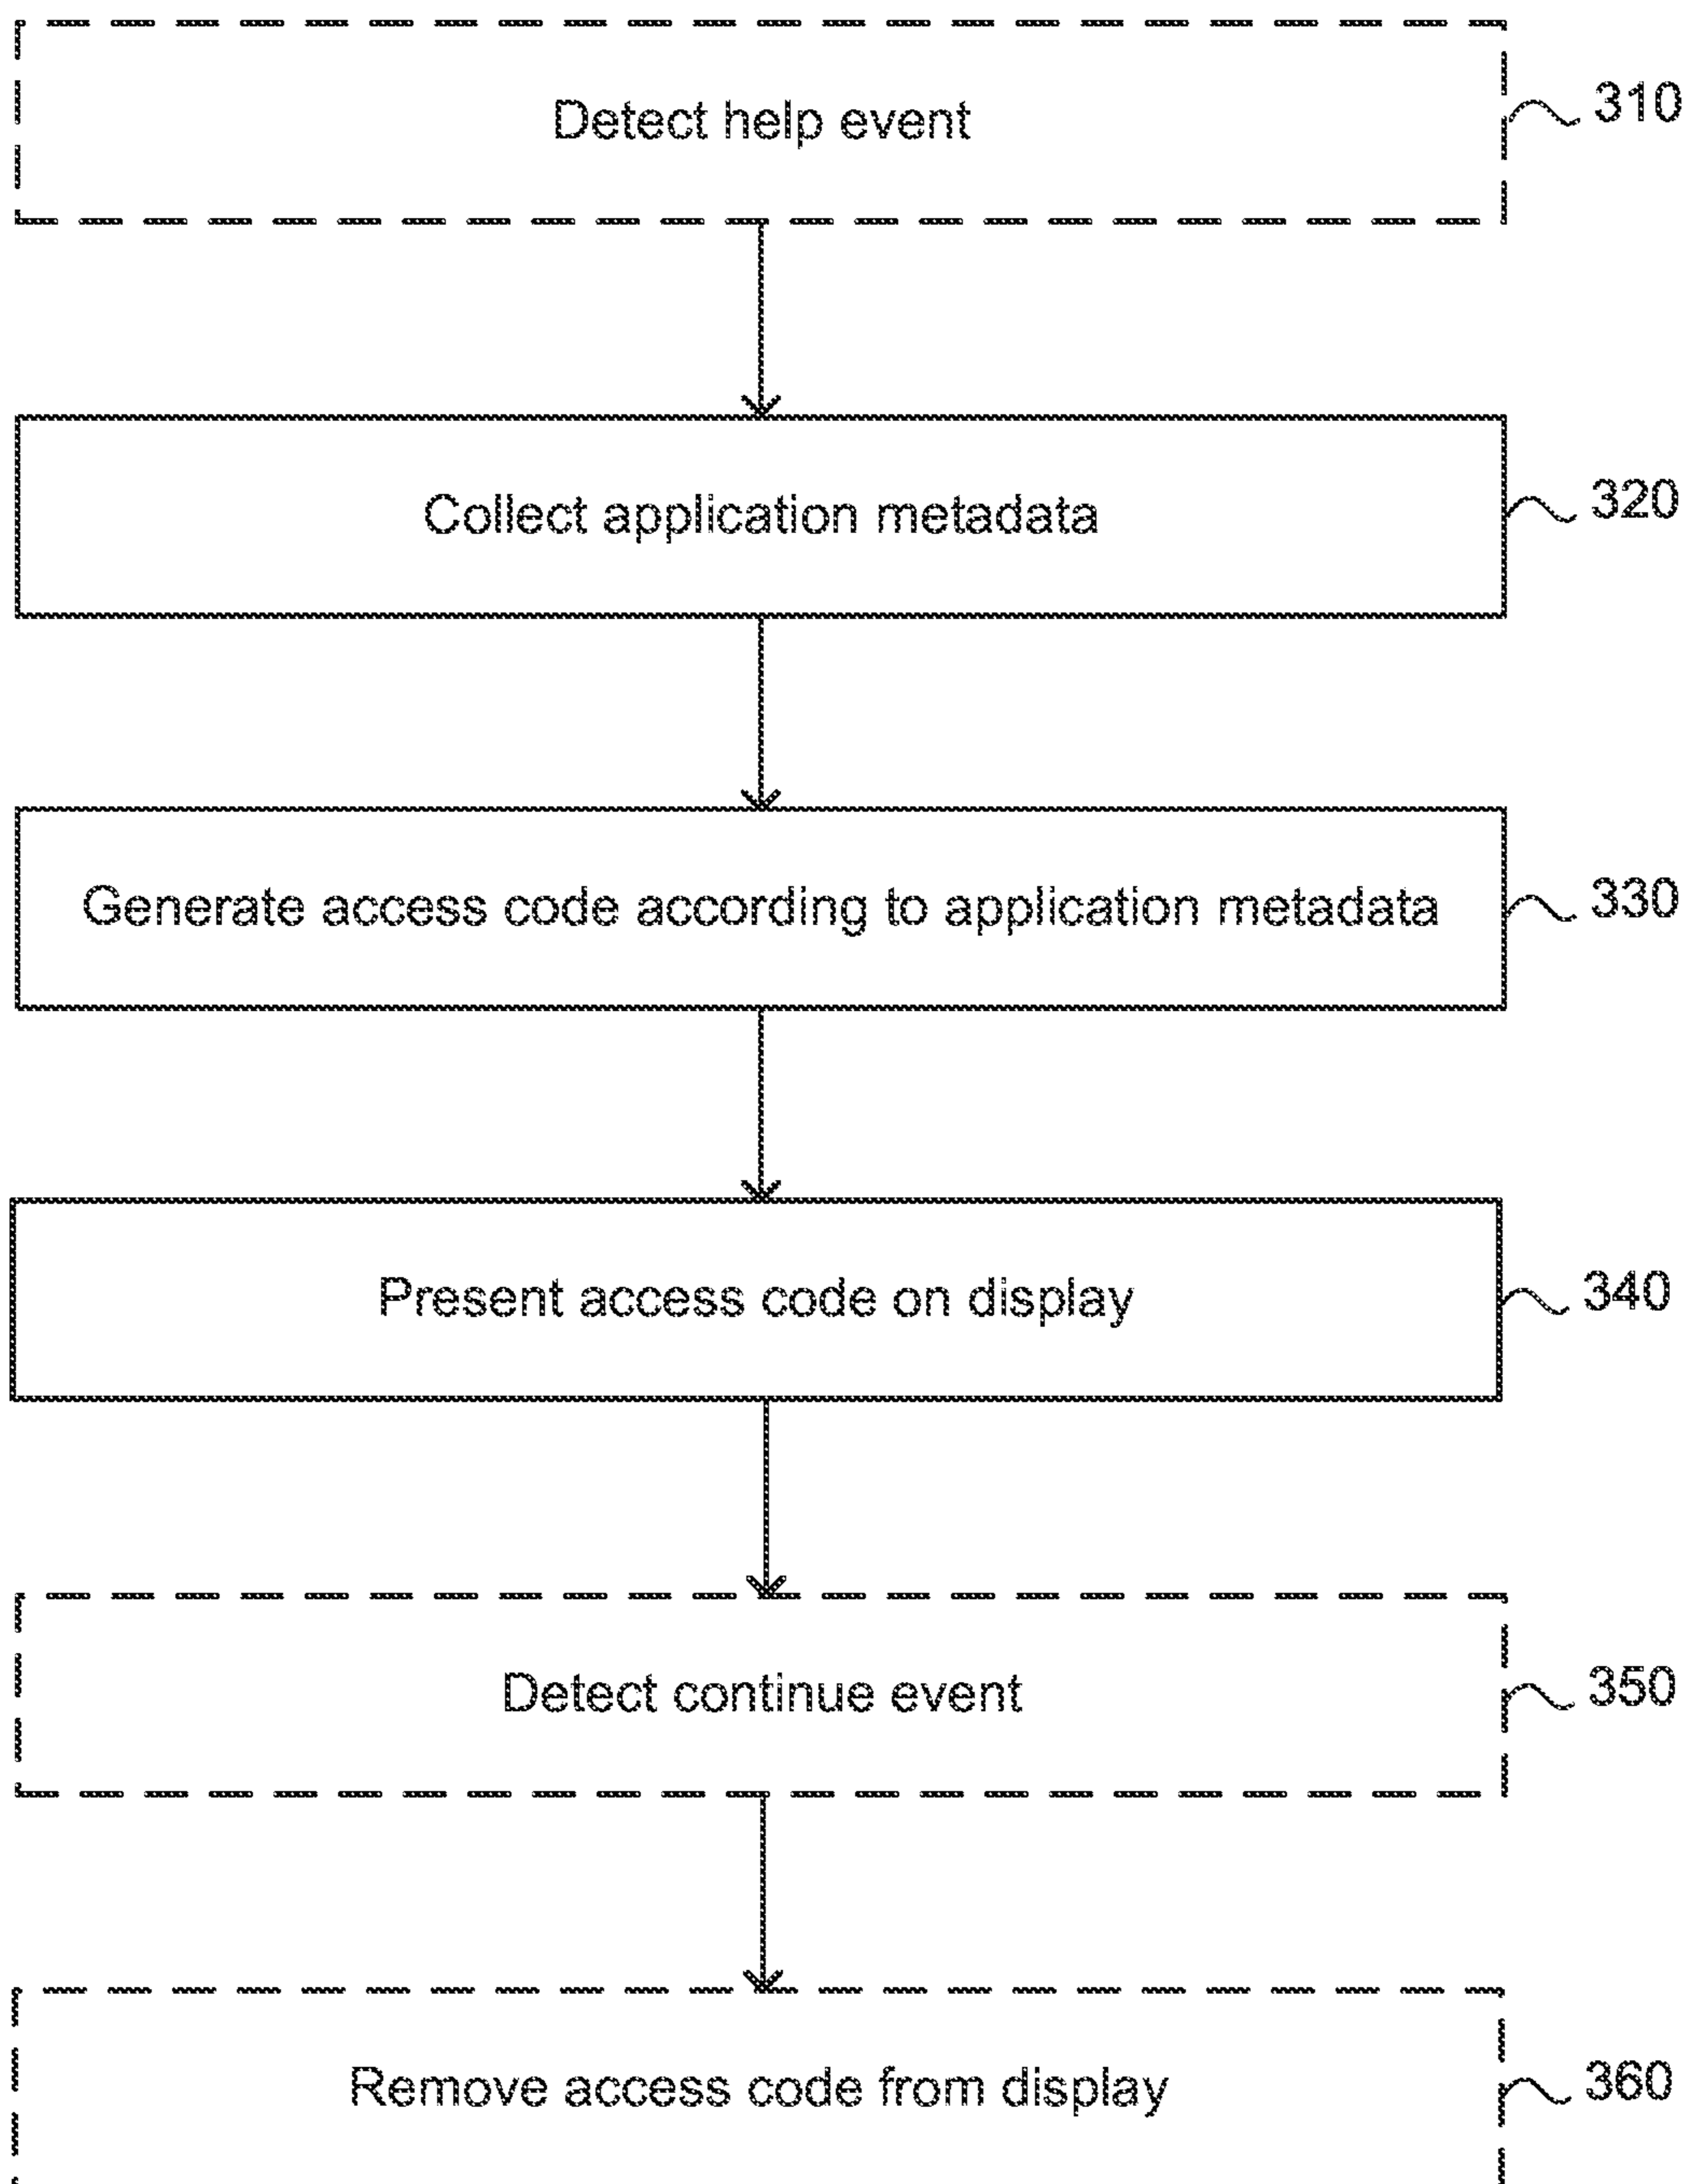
Detect help event

310

Collect application metadata

320

Generate access code according to application metadata

330

Present access code on display

340

Detect continue event

350

Remove access code from display

360